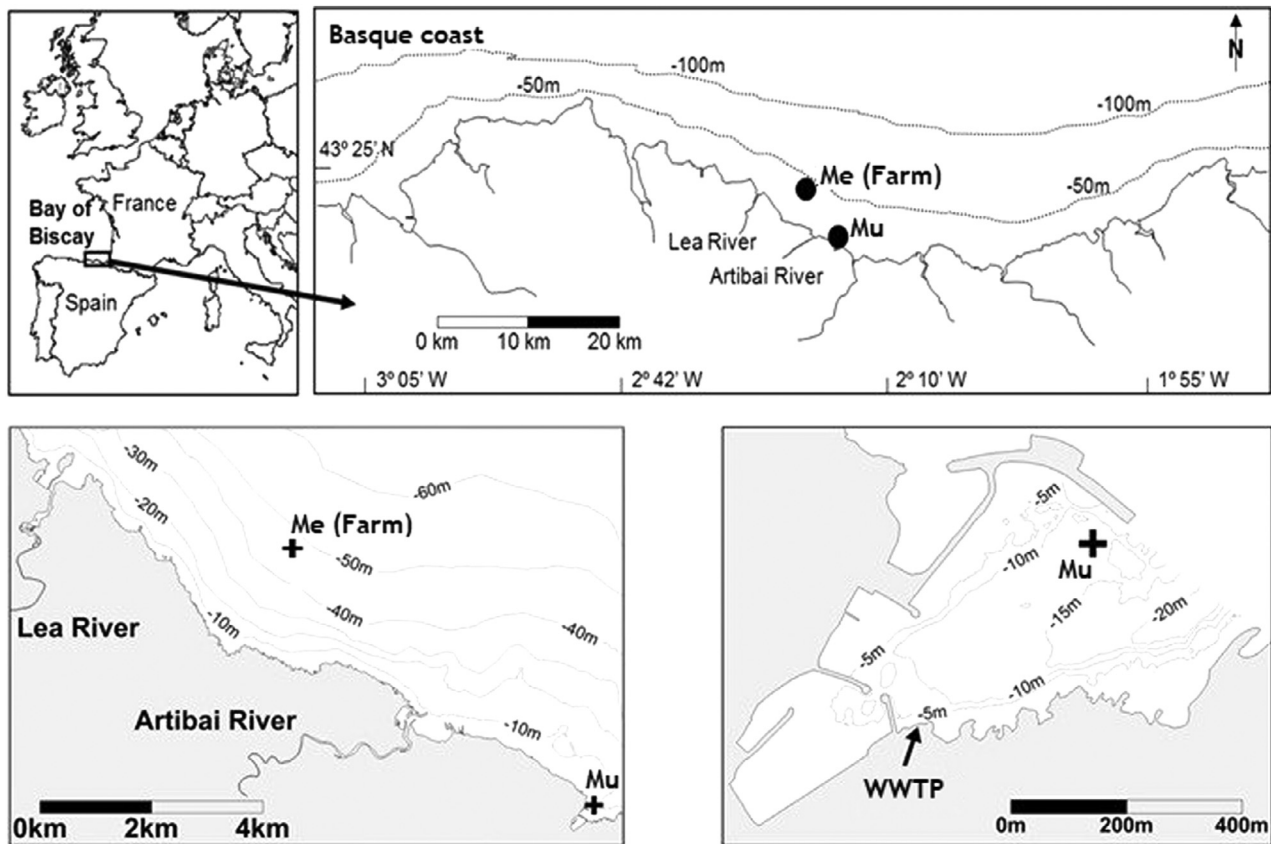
Bay of Biscay
France
Spain

Basque coast
N
-100m
-50m
-100m
43° 25' N
Me (Farm)
-50m
Mu
Lea River
Artibai River
0 km
10 km
20 km
3° 05' W
2° 42' W
2° 10' W
1° 55' W

-30m
-20m
-60m
Me (Farm)
-50m
-10m
-40m
-40m
Lea River
Artibai River
-10m
Mu
0km
2km
4km

-5m
-10m
Mu
-15m
-20m
-5m
-10m
-5m
WWTP
0m
200m
400m